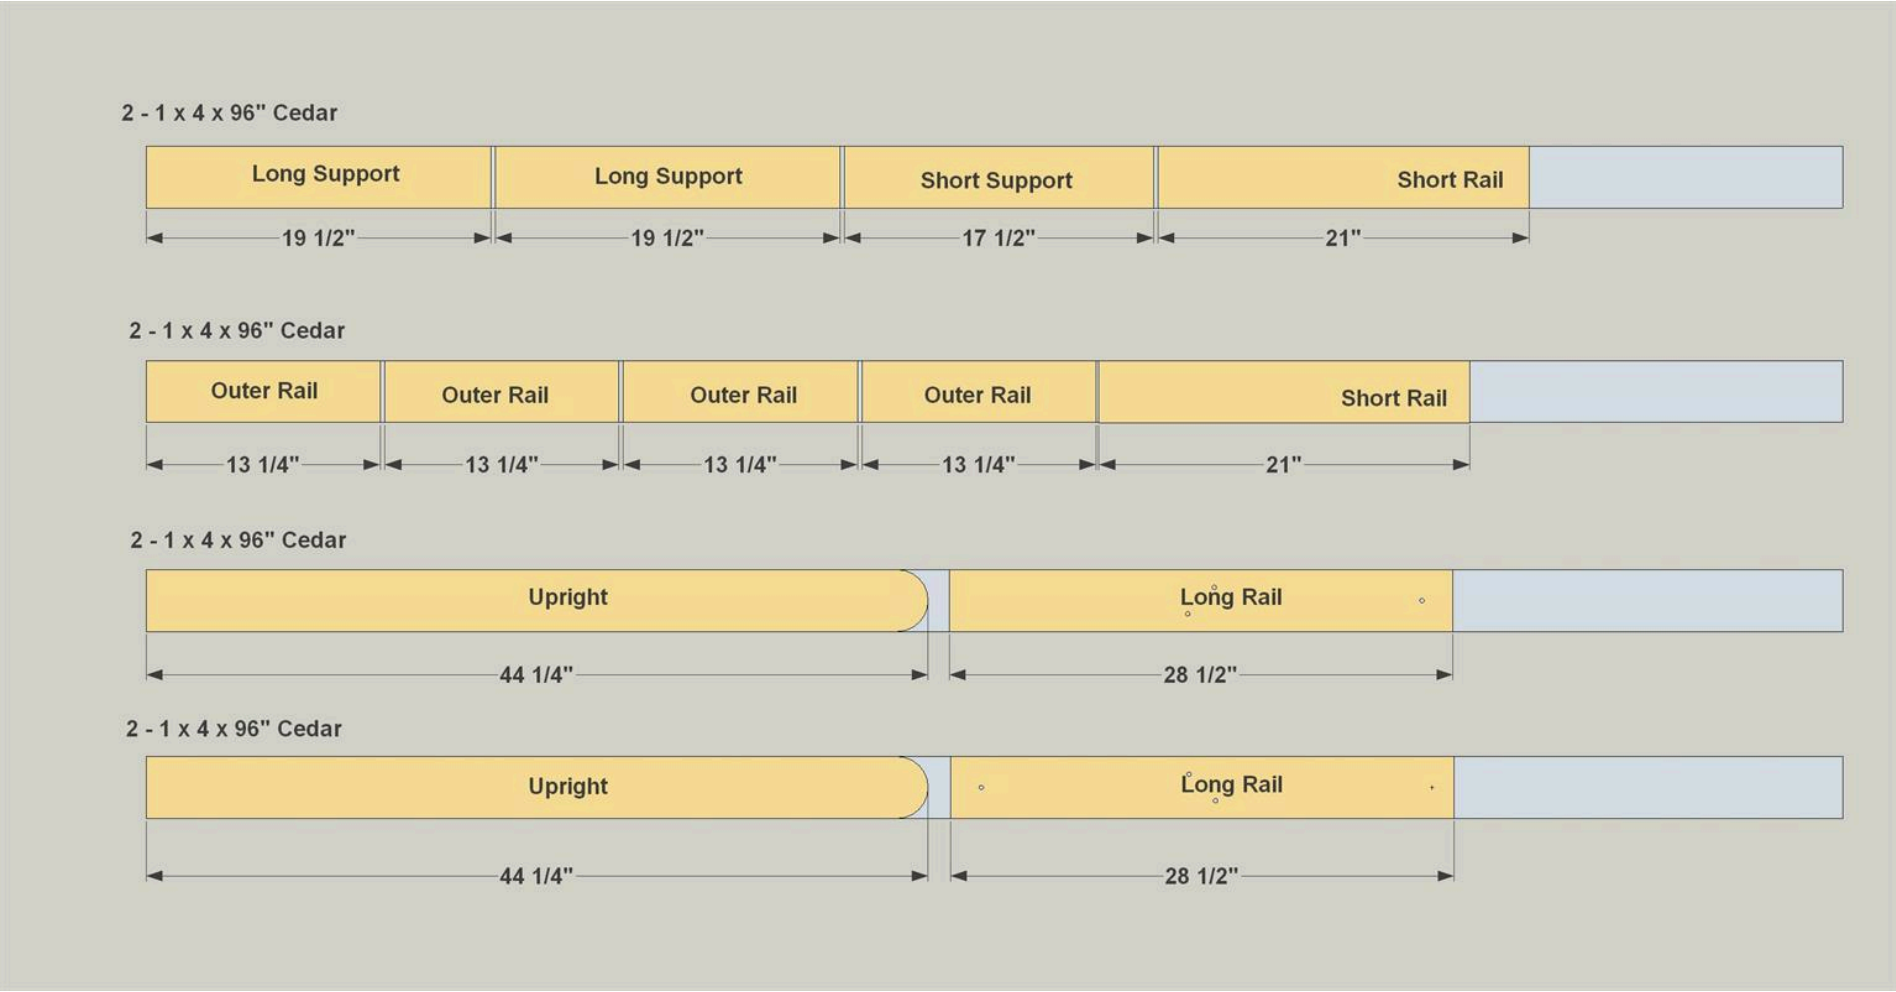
2 - 1 x 4 x 96" Cedar

| Long Support | Long Support | Short Support | Short Rail |
|---|---|---|---|
| 19 1/2" | 19 1/2" | 17 1/2" | 21" |

2 - 1 x 4 x 96" Cedar

| Outer Rail | Outer Rail | Outer Rail | Outer Rail | Short Rail |
|---|---|---|---|---|
| 13 1/4" | 13 1/4" | 13 1/4" | 13 1/4" | 21" |

2 - 1 x 4 x 96" Cedar

| Upright | Long Rail |
|---|---|
| 44 1/4" | 28 1/2" |

2 - 1 x 4 x 96" Cedar

| Upright | Long Rail |
|---|---|
| 44 1/4" | 28 1/2" |